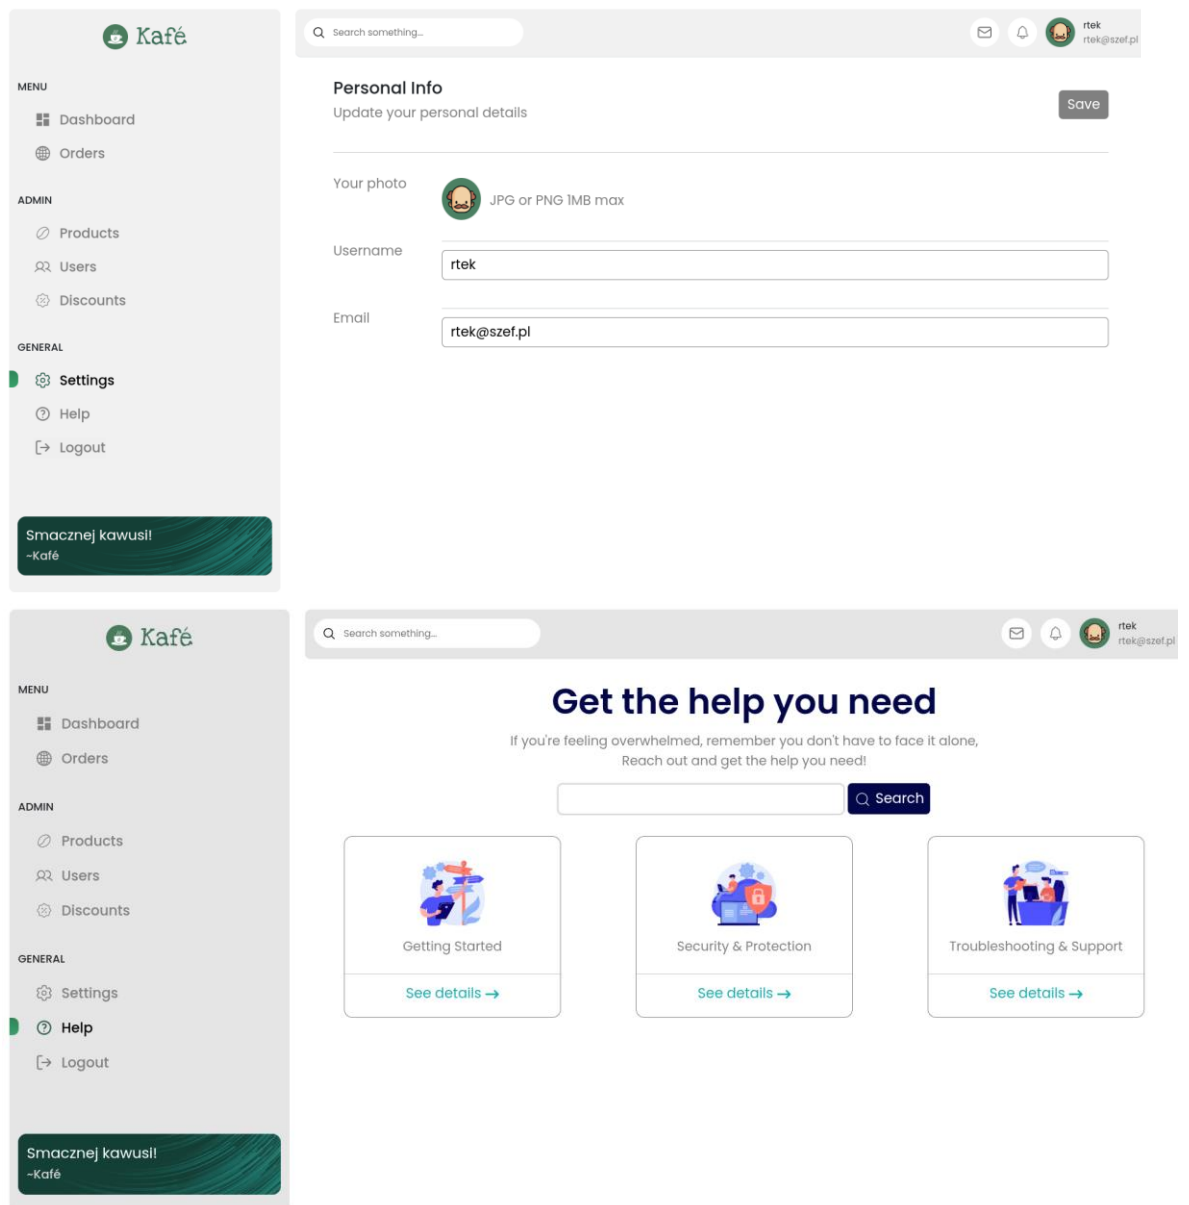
Kafé

MENU

Dashboard

Orders

ADMIN

Products

Users

Discounts

GENERAL

Settings

Help

Logout

Smacznej kawusi!
~Kafé

Search something...

rtek
rtek@szef.pl

Personal Info
Update your personal details

Save

Your photo

JPG or PNG 1MB max

Username

rtek

Email

rtek@szef.pl

Kafé

MENU

Dashboard

Orders

ADMIN

Products

Users

Discounts

GENERAL

Settings

Help

Logout

Smacznej kawusi!
~Kafé

Search something...

rtek
rtek@szef.pl

Get the help you need

If you're feeling overwhelmed, remember you don't have to face it alone, Reach out and get the help you need!

Search

Getting Started

See details →

Security & Protection

See details →

Troubleshooting & Support

See details →